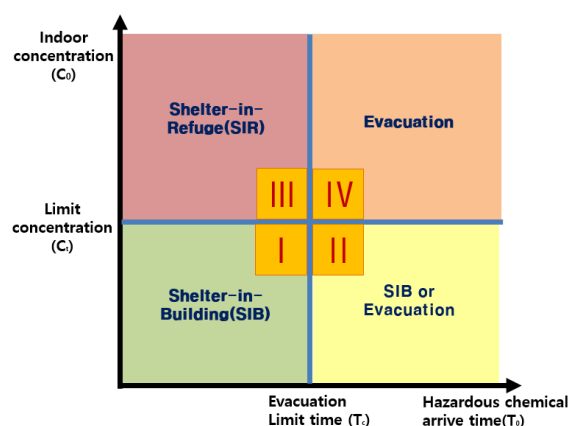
Indoor concentration ($C_0$)

Shelter-in-Refuge(SIR)

Evacuation

III

IV

Limit concentration ($C_l$)

I

II

Shelter-in-Building(SIB)

SIB or Evacuation

Evacuation Limit time ($T_c$)

Hazardous chemical arrive time($T_0$)